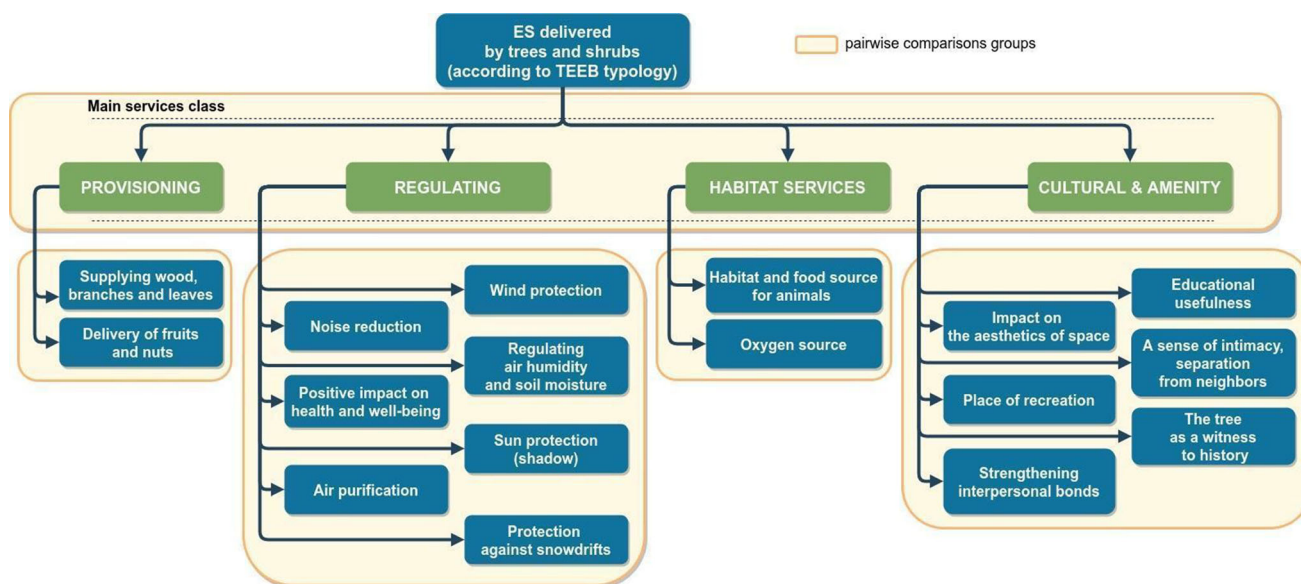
ES delivered by trees and shrubs (according to TEEB typology)

pairwise comparisons groups

Main services class

PROVISIONING

REGULATING

HABITAT SERVICES

CULTURAL & AMENITY

Supplying wood, branches and leaves

Delivery of fruits and nuts

Wind protection

Noise reduction

Regulating air humidity and soil moisture

Positive impact on health and well-being

Sun protection (shadow)

Air purification

Protection against snowdrifts

Habitat and food source for animals

Oxygen source

Educational usefulness

Impact on the aesthetics of space

A sense of intimacy, separation from neighbors

Place of recreation

The tree as a witness to history

Strengthening interpersonal bonds